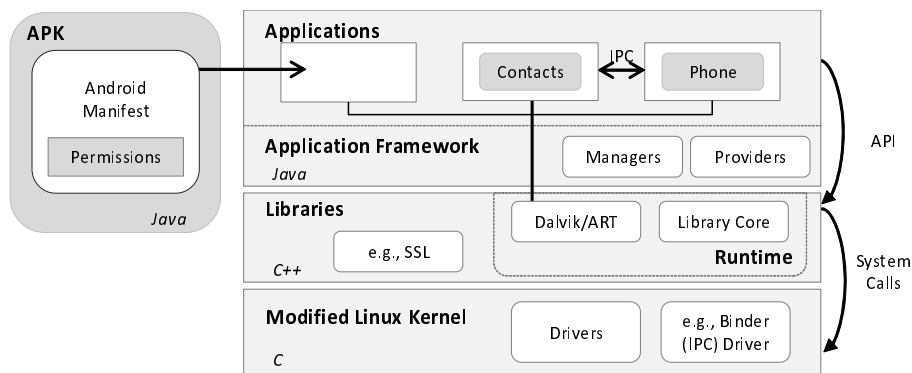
APK

Android Manifest

Permissions

Java

Applications

Contacts

IPC

Phone

API

Application Framework

Java

Managers

Providers

Libraries

Dalvik/ART

Library Core

e.g., SSL

C++

Runtime

System Calls

Modified Linux Kernel

Drivers

e.g., Binder (IPC) Driver

C